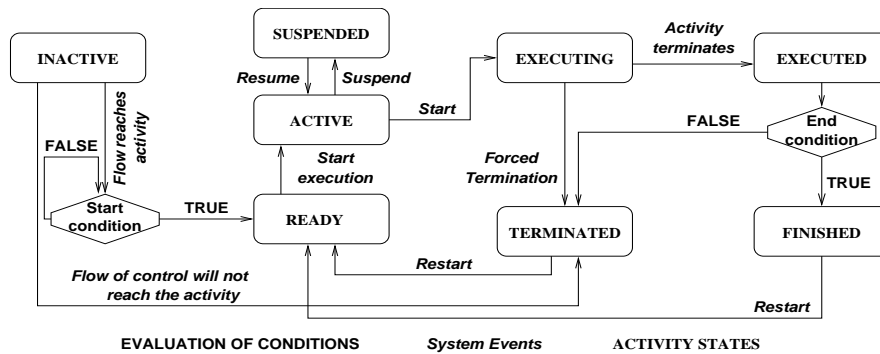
INACTIVE

SUSPENDED

Resume

Suspend

ACTIVE

Start

EXECUTING

Activity terminates

EXECUTED

Flow reaches activity

FALSE

Start execution

FALSE

End condition

Forced Termination

TRUE

Start condition

TRUE

READY

TERMINATED

FINISHED

Flow of control will not reach the activity

Restart

Restart

EVALUATION OF CONDITIONS

System Events

ACTIVITY STATES